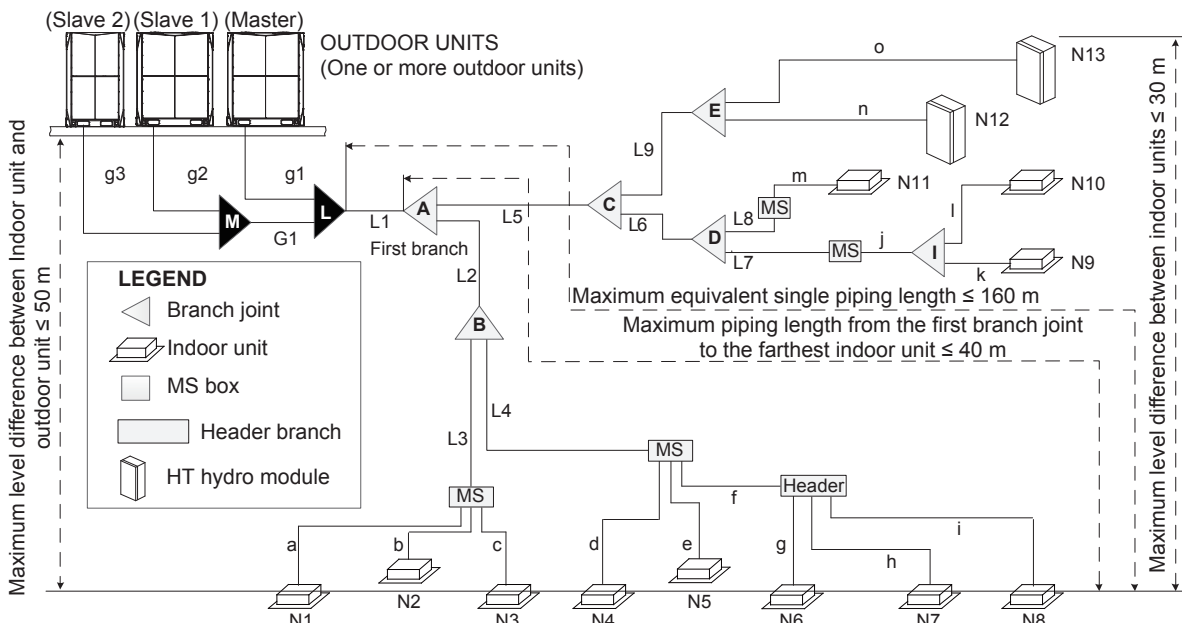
(Slave 2) (Slave 1) (Master)

OUTDOOR UNITS
(One or more outdoor units)

Maximum level difference between Indoor unit and outdoor unit ≤ 50 m

g3 g2 g1

M L

G1

L1

A

First branch

L2

L5

C

L6

L9

E

o

N13

n

N12

D

L8

MS

m

N11

L7

MS

j

I

l

N10

k

N9

Maximum level difference between indoor units ≤ 30 m

LEGEND

Branch joint

Indoor unit

MS box

Header branch

HT hydro module

B

Maximum equivalent single piping length ≤ 160 m

Maximum piping length from the first branch joint to the farthest indoor unit ≤ 40 m

L4

L3

MS

MS

Header

f

a b c d e g h i

N1 N2 N3 N4 N5 N6 N7 N8